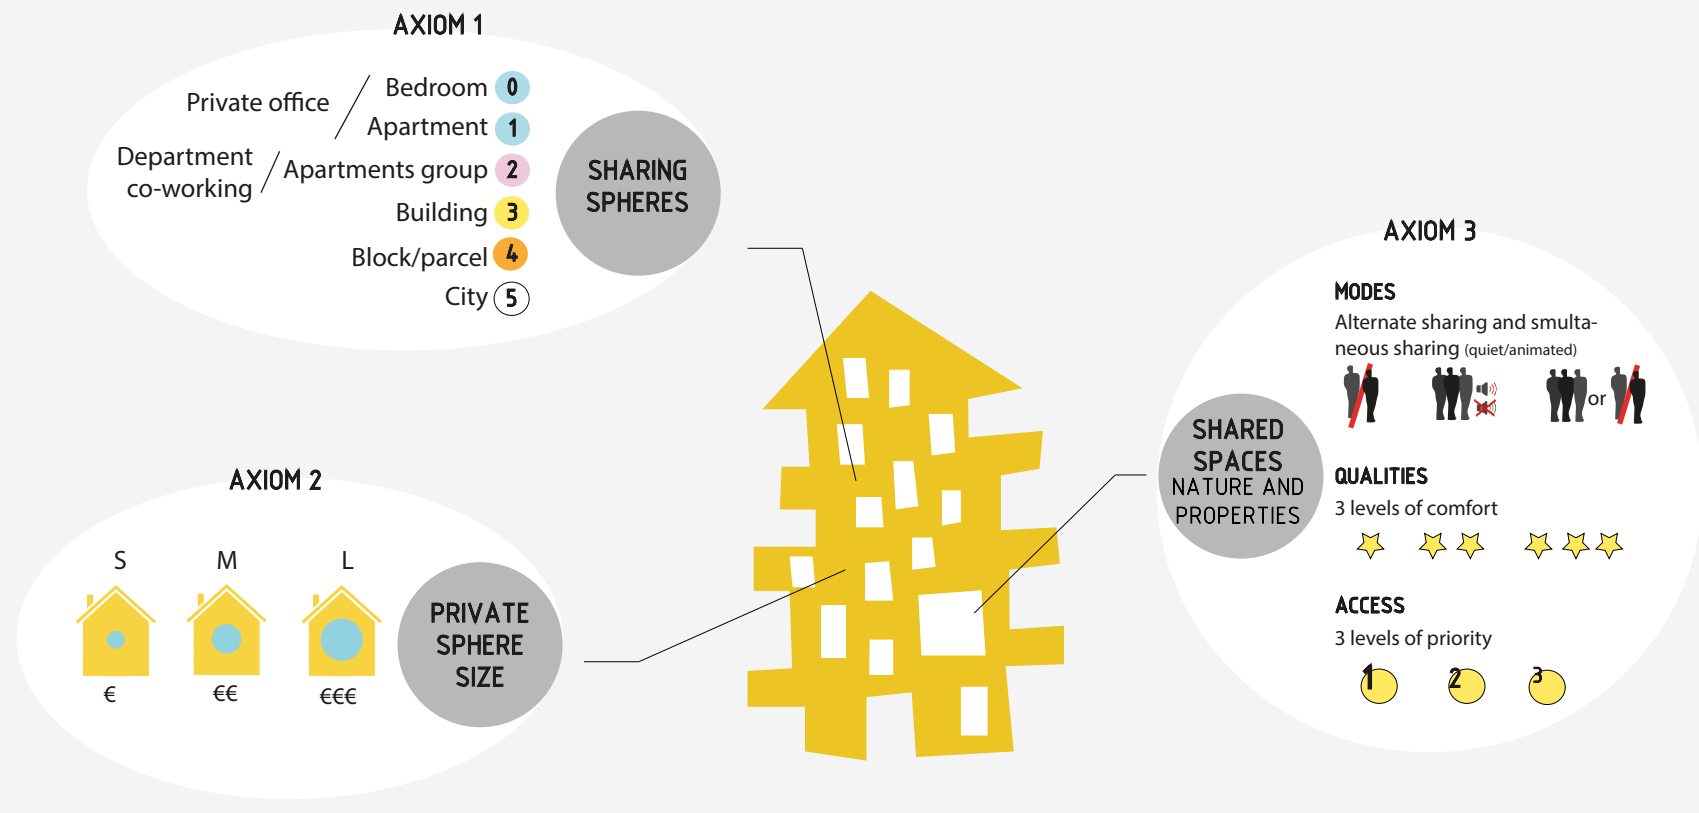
AXIOM 1

Private office

Bedroom 0

Apartment 1

Department co-working

Apartments group 2

Building 3

Block/parcel 4

City 5

SHARING SPHERES

AXIOM 2

S M L

€ €€ €€€

PRIVATE SPHERE SIZE

AXIOM 3

MODES

Alternate sharing and smultaneous sharing (quiet/animated)

or

SHARED SPACES NATURE AND PROPERTIES

QUALITIES

3 levels of comfort

ACCESS

3 levels of priority

1 2 3